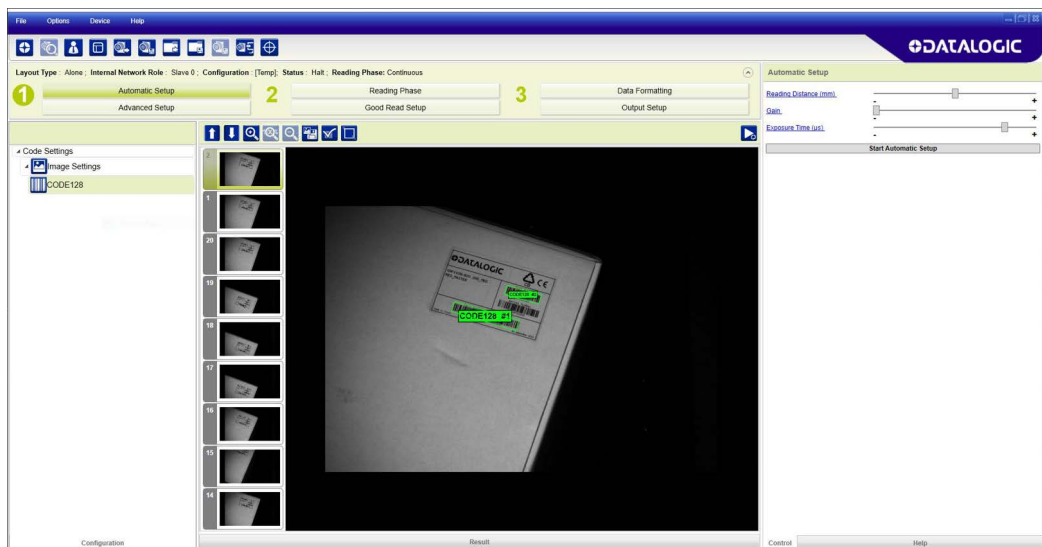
File Options Device Help

DATALOGIC

Layout Type : Alone ; Internal Network Role : Slave 0 ; Configuration : [Temp]; Status : Halt ; Reading Phase: Continuous

1 Automatic Setup
Advanced Setup

2 Reading Phase
Good Read Setup

3 Data Formatting
Output Setup

Automatic Setup

Reading Distance (mm)
- +
Gain
- +
Exposure Time (us)
- +

Start Automatic Setup

Code Settings
Image Settings
CODE128

2
1
20
19
18
17
16
15
14

DATALOGIC
CE
CODE128 #2
CODE128 #1

Configuration

Result

Control

Help